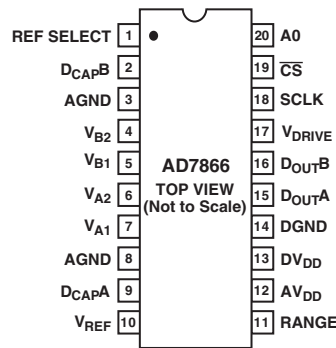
REF SELECT 1
$D_{CAP}B$ 2
AGND 3
$V_{B2}$ 4
$V_{B1}$ 5
$V_{A2}$ 6
$V_{A1}$ 7
AGND 8
$D_{CAP}A$ 9
$V_{REF}$ 10

AD7866
TOP VIEW
(Not to Scale)

20 A0
19 $\overline{CS}$
18 SCLK
17 $V_{DRIVE}$
16 $D_{OUT}B$
15 $D_{OUT}A$
14 DGND
13 $DV_{DD}$
12 $AV_{DD}$
11 RANGE